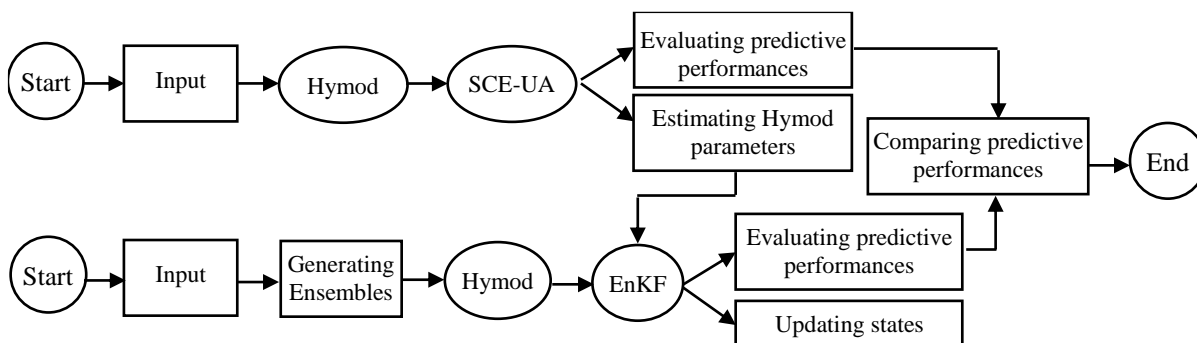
Start

Input

Hymod

SCE-UA

Evaluating predictive performances

Estimating Hymod parameters

Comparing predictive performances

End

Start

Input

Generating Ensembles

Hymod

EnKF

Evaluating predictive performances

Updating states